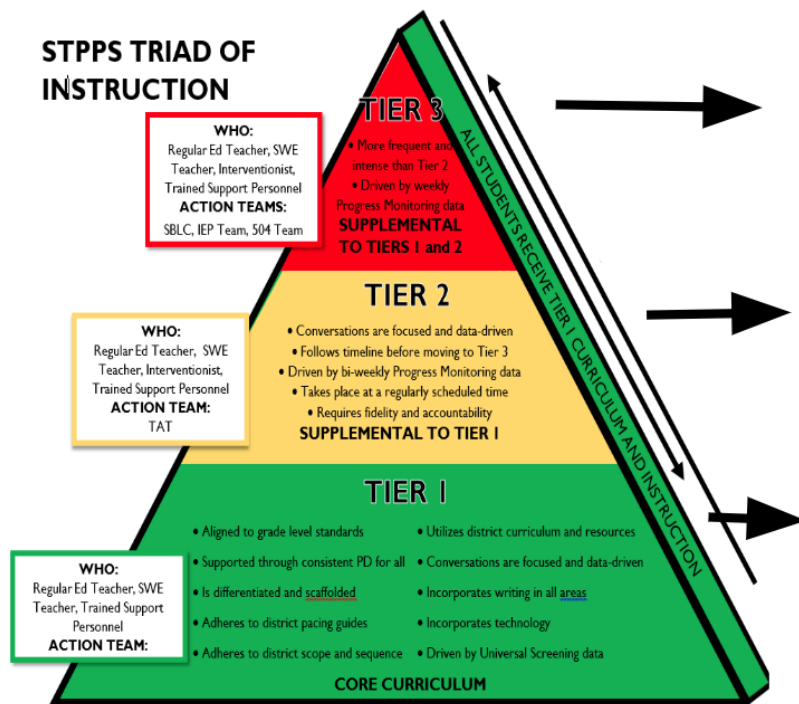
STPPS TRIAD OF INSTRUCTION

TIER 3

WHO:
Regular Ed Teacher, SWE Teacher, Interventionist, Trained Support Personnel
ACTION TEAMS:
SBLC, IEP Team, 504 Team

• More frequent and intense than Tier 2
• Driven by weekly Progress Monitoring data
SUPPLEMENTAL TO TIERS 1 and 2

ALL STUDENTS RECEIVE TIER 1 CURRICULUM AND INSTRUCTION

TIER 2

WHO:
Regular Ed Teacher, SWE Teacher, Interventionist, Trained Support Personnel
ACTION TEAM:
TAT

• Conversations are focused and data-driven
• Follows timeline before moving to Tier 3
• Driven by bi-weekly Progress Monitoring data
• Takes place at a regularly scheduled time
• Requires fidelity and accountability
SUPPLEMENTAL TO TIER 1

TIER 1

WHO:
Regular Ed Teacher, SWE Teacher, Trained Support Personnel
ACTION TEAM:

• Aligned to grade level standards
• Supported through consistent PD for all
• Is differentiated and scaffolded
• Adheres to district pacing guides
• Adheres to district scope and sequence
• Utilizes district curriculum and resources
• Conversations are focused and data-driven
• Incorporates writing in all areas
• Incorporates technology
• Driven by Universal Screening data

CORE CURRICULUM